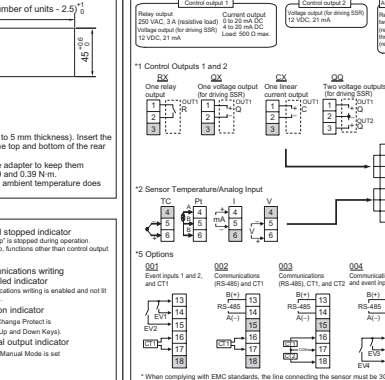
umber of units - 2.5) $^{+1}_{0}$

$45^{+0.6}_{0}$

to 5 mm thickness). Insert the
e top and bottom of the rear

adapter to keep them
and 0.39 N·m.
ambient temperature does

d stopped indicator
" is stopped during operation.
, functions other than control output

unications writing
led indicator
ications writing is enabled and not lit

on indicator
hange Protect is
Up and Down Keys).

al output indicator
Manual Mode is set

Control output 1

Relay output
250 VAC, 3 A (resistive load)
Voltage output (for driving SSR)
12 VDC, 21 mA

Current output
0 to 20 mA DC
4 to 20 mA DC
Load: 500 Ω max.

Control output 2

Voltage output (for driving SSR)
12 VDC, 21 mA

*1 Control Outputs 1 and 2

RX
One relay output

QX
One voltage output (for driving SSR)

CX
One linear current output

QQ
Two voltage outputs (for driving SSR)

1 2 3 OUT1 R
1 2 3 OUT1 Q
1 2 3 OUT1 C
1 2 3 OUT1 Q OUT2 Q

*2 Sensor Temperature/Analog Input

TC
4 5 6

Pt
A B B
4 5 6

I
mA
4 5 6

V
4 5 6

*5 Options

001
Event inputs 1 and 2, and CT1

002
Communications (RS-485) and CT1

003
Communications (RS-485), CT1, and CT2

004
Communications and event inp

EV1 EV2 CT1
13 14 15 16 17 18

B(+) RS-485 A(−) CT1
13 14 15 16 17 18

B(+) RS-485 A(−) CT1 CT2
13 14 15 16 17 18

B(+) RS-485 A(−) EV3

* When complying with EMC standards, the line connecting the sensor must be 30